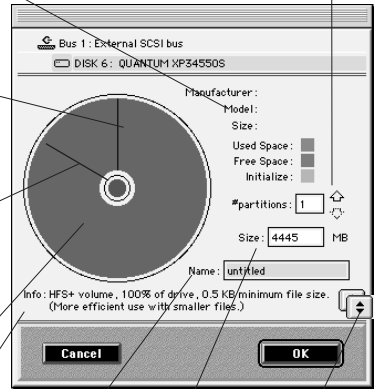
Bus 1 : External SCSI bus

DISK 6 : QUANTUM XP34550S

Manufacturer :

Model :

Size :

Used Space :

Free Space :

Initialize :

#partitions : 1

Size : 4445 MB

Name : untitled

Info : HFS+ volume , 100% of drive , 0.5 KB/minimum file size. (More efficient use with smaller files.)

Cancel

OK